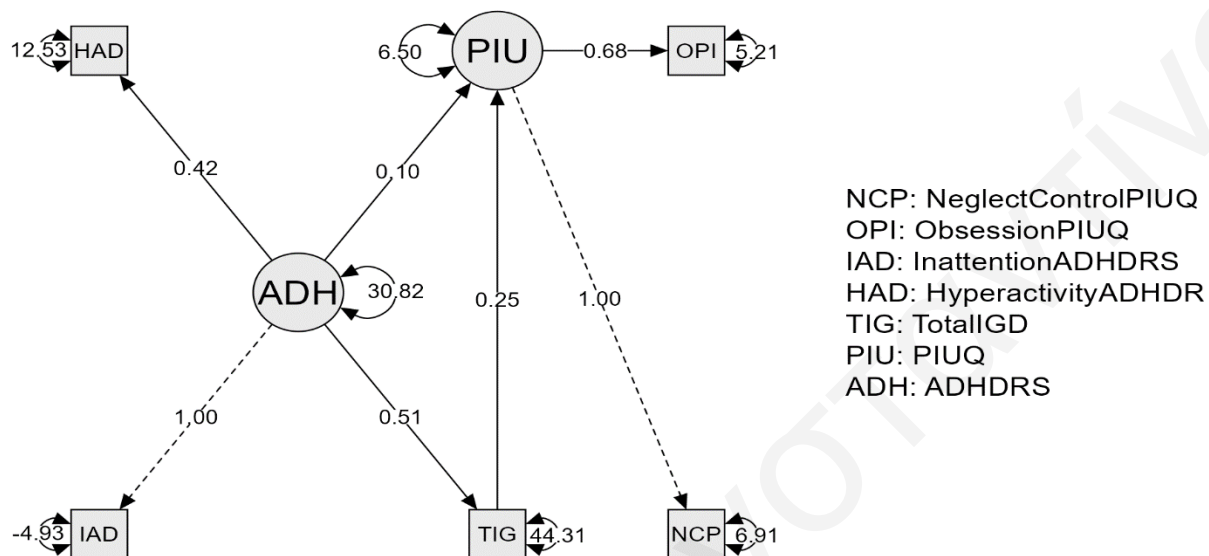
12.53 HAD

6.50 PIU 0.68 OPI 5.21

0.42

0.10

NCP: NeglectControlPIUQ
OPI: ObsessionPIUQ
IAD: InattentionADHDRS
HAD: HyperactivityADHDR
TIG: TotalIGD
PIU: PIUQ
ADH: ADHDRS

ADH 30.82

0.25

1.00

1.00

0.51

-4.93 IAD

TIG 44.31

NCP 6.91